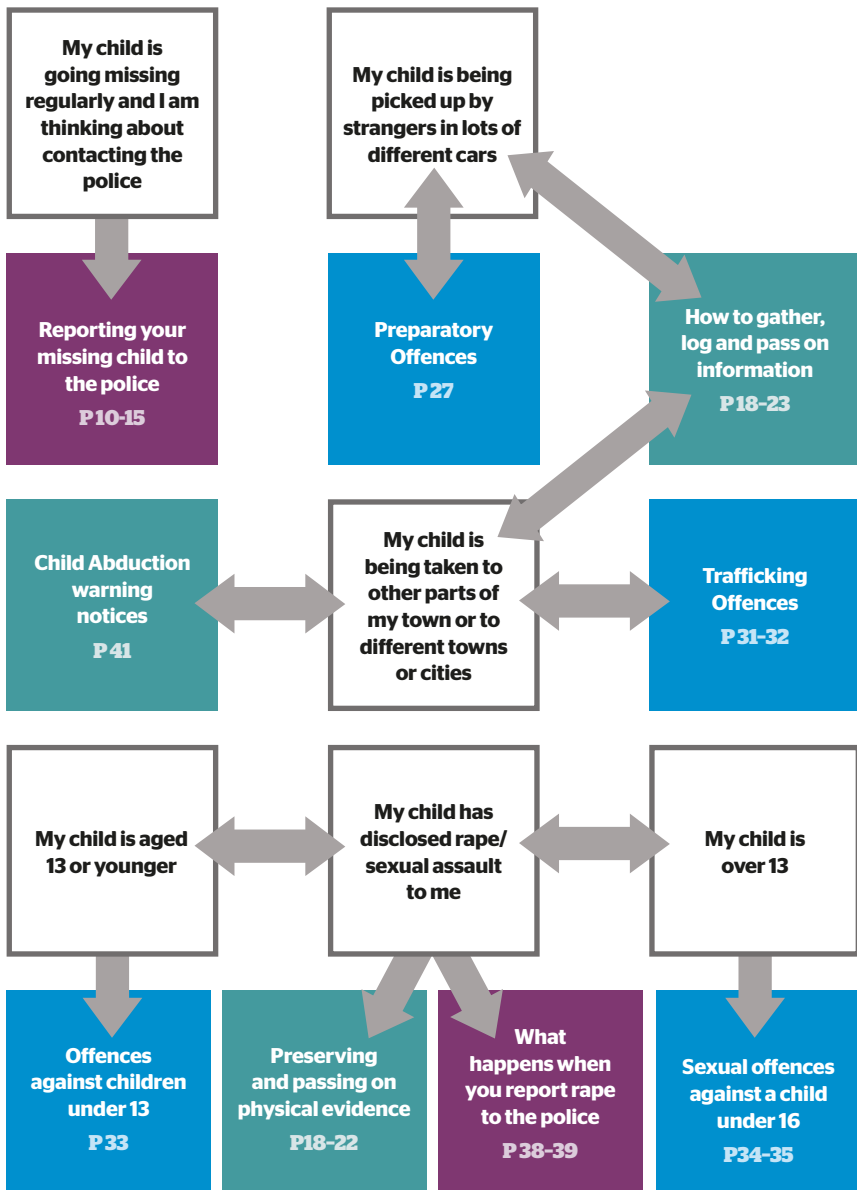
My child is going missing regularly and I am thinking about contacting the police

My child is being picked up by strangers in lots of different cars

Reporting your missing child to the police
P10-15

Preparatory Offences
P27

How to gather, log and pass on information
P18-23

Child Abduction warning notices
P41

My child is being taken to other parts of my town or to different towns or cities

Trafficking Offences
P31-32

My child is aged 13 or younger

My child has disclosed rape/ sexual assault to me

My child is over 13

Offences against children under 13
P33

Preserving and passing on physical evidence
P18-22

What happens when you report rape to the police
P38-39

Sexual offences against a child under 16
P34-35